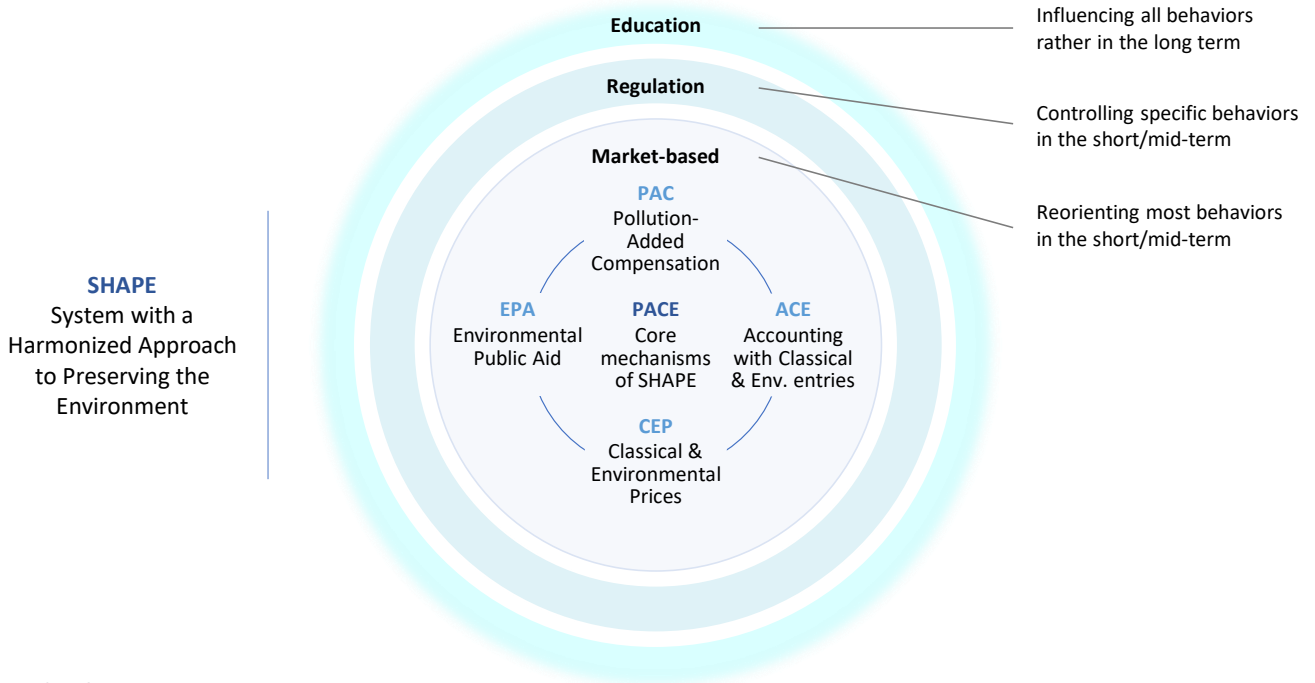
SHAPE
System with a Harmonized Approach to Preserving the Environment

Education

Influencing all behaviors rather in the long term

Regulation

Controlling specific behaviors in the short/mid-term

Market-based

Reorienting most behaviors in the short/mid-term

PAC
Pollution-Added Compensation

EPA
Environmental Public Aid

PACE
Core mechanisms of SHAPE

ACE
Accounting with Classical & Env. entries

CEP
Classical & Environmental Prices